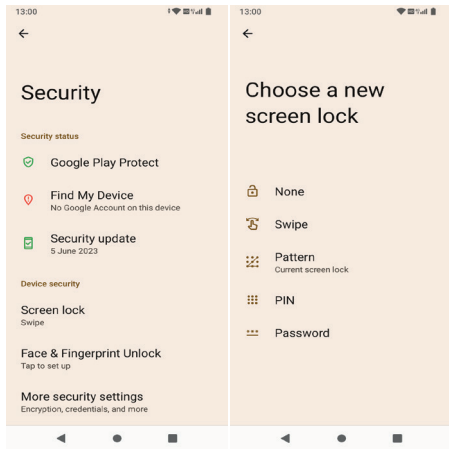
13:00

Security

Security status

Google Play Protect

Find My Device
No Google Account on this device

Security update
5 June 2023

Device security

Screen lock
Swipe

Face & Fingerprint Unlock
Tap to set up

More security settings
Encryption, credentials, and more

13:00

Choose a new screen lock

None

Swipe

Pattern
Current screen lock

PIN

Password